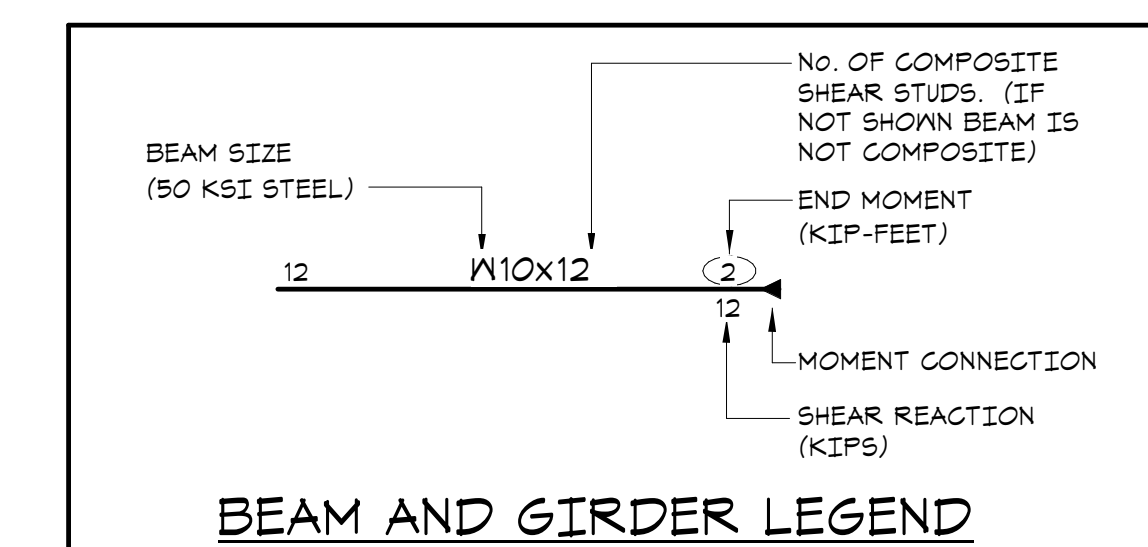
NO. OF COMPOSITE SHEAR STUDS. (IF NOT SHOWN BEAM IS NOT COMPOSITE)

BEAM SIZE (50 KSI STEEL)

END MOMENT (KIP-FEET)

12

W10X12

2

12

MOMENT CONNECTION

SHEAR REACTION (KIPS)

BEAM AND GIRDER LEGEND